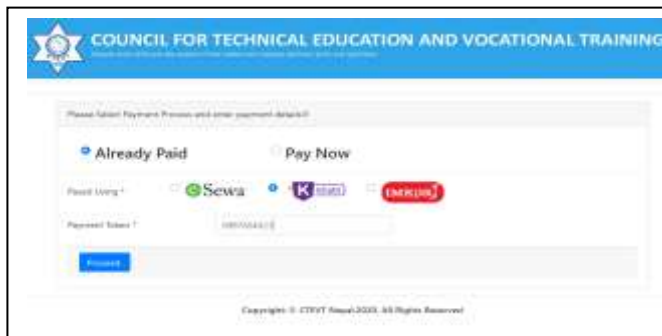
COUNCIL FOR TECHNICAL EDUCATION AND VOCATIONAL TRAINING

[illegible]

Please Select Payment Process and enter payment details!!

Already Paid

Pay Now

Paid Using *

eSewa

Khalti

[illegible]

Payment Token *

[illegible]

Proceed

Copyright © CTEVT Nepal 2023. All Rights Reserved